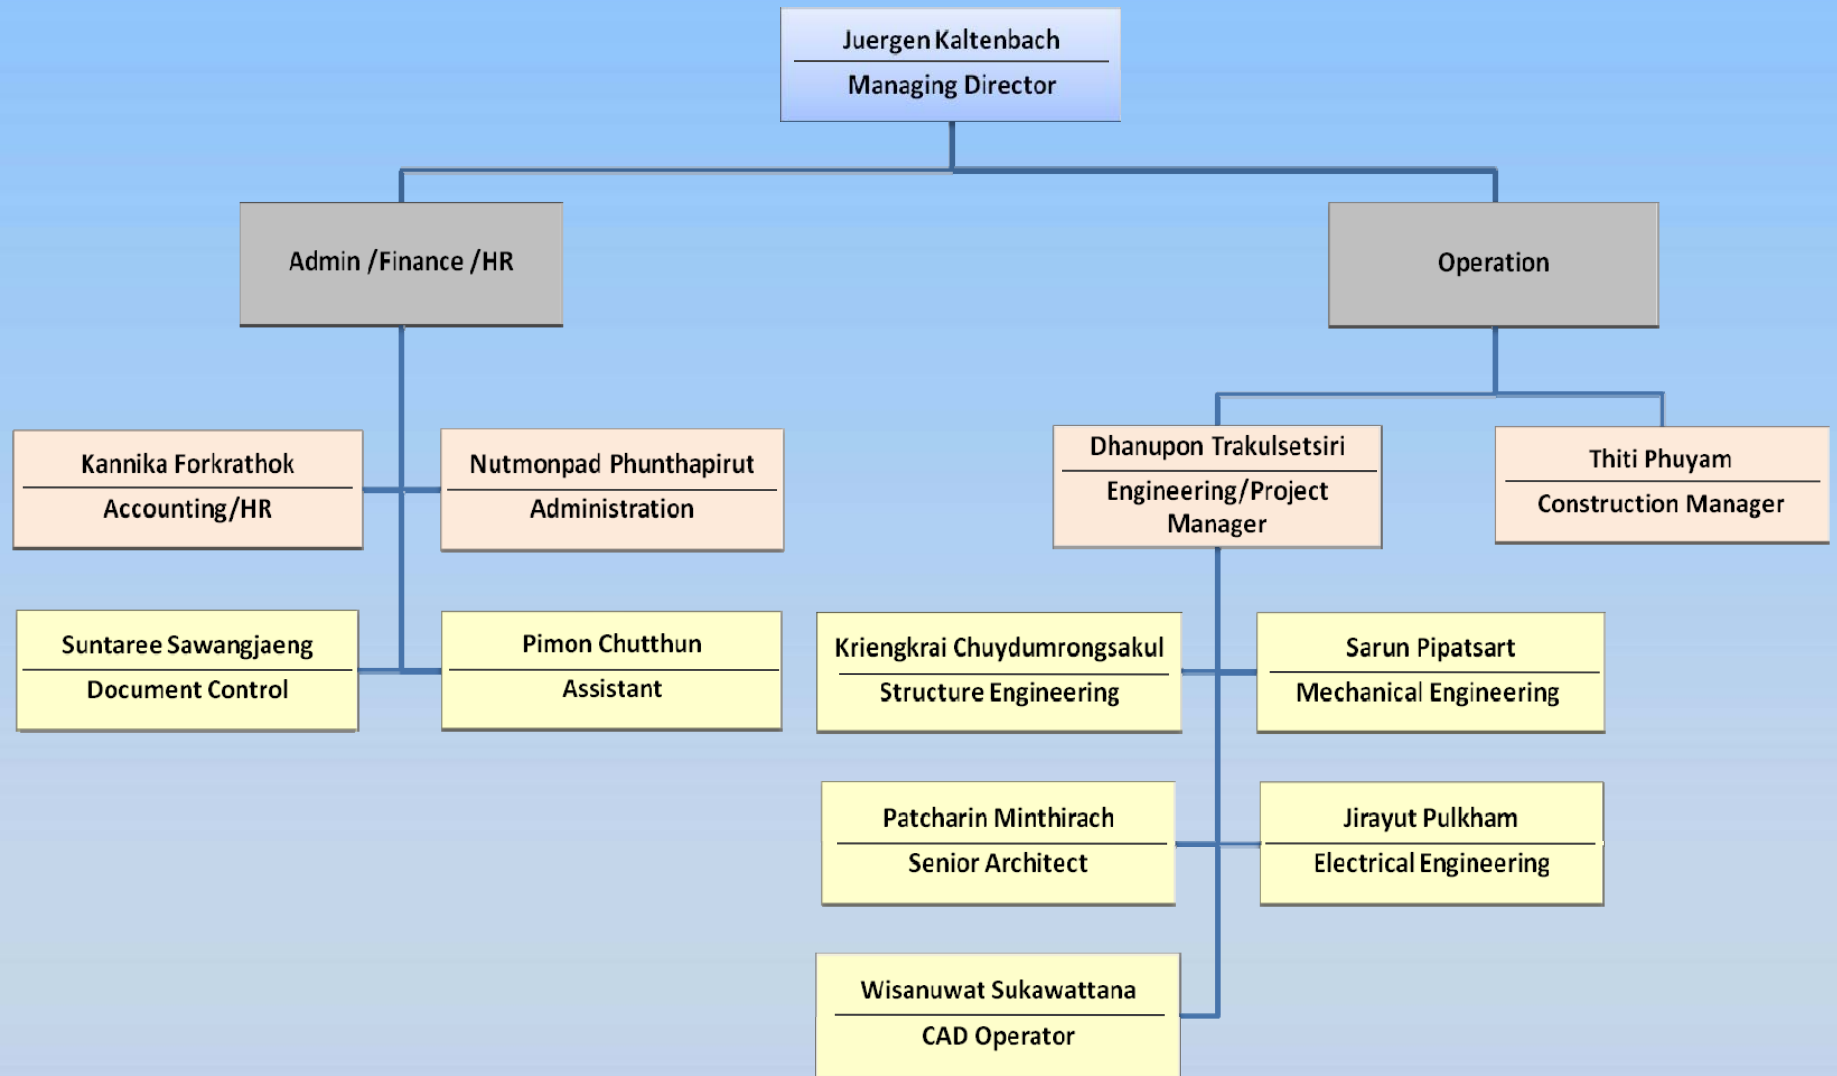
Juergen Kaltenbach
Managing Director

Admin /Finance /HR

Operation

Kannika Forkrathok
Accounting/HR

Nutmonpad Phunthapirut
Administration

Dhanupon Trakulsetsiri
Engineering/Project Manager

Thiti Phuyam
Construction Manager

Suntaree Sawangjaeng
Document Control

Pimon Chutthun
Assistant

Kriengkrai Chuydumrongsakul
Structure Engineering

Sarun Pipatsart
Mechanical Engineering

Patcharin Minthirach
Senior Architect

Jirayut Pulkham
Electrical Engineering

Wisanuwat Sukawattana
CAD Operator